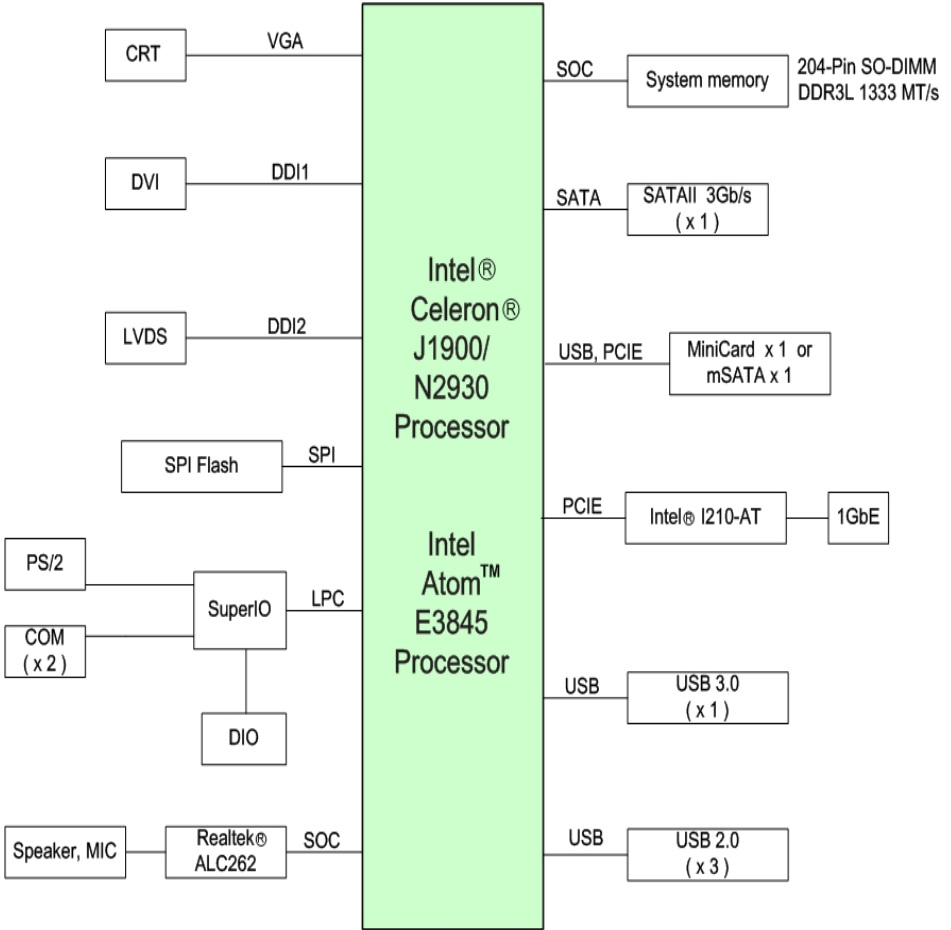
CRT

VGA

DVI

DDI1

LVDS

DDI2

SPI Flash

SPI

PS/2

SuperIO

LPC

COM ( x 2 )

DIO

Speaker, MIC

Realtek® ALC262

SOC

Intel® Celeron® J1900/ N2930 Processor

Intel Atom™ E3845 Processor

SOC

System memory

204-Pin SO-DIMM DDR3L 1333 MT/s

SATA

SATAII 3Gb/s ( x 1 )

USB, PCIE

MiniCard x 1 or mSATA x 1

PCIE

Intel® I210-AT

1GbE

USB

USB 3.0 ( x 1 )

USB

USB 2.0 ( x 3 )